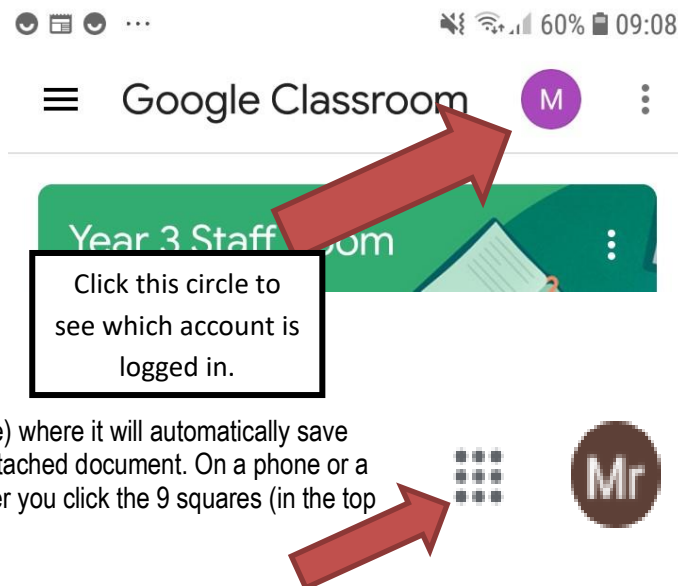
60% 09:08

Google Classroom

M

Year 3 Staff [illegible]oom

Click this circle to see which account is logged in.

e) where it will automatically save tached document. On a phone or a er you click the 9 squares (in the top

Mr